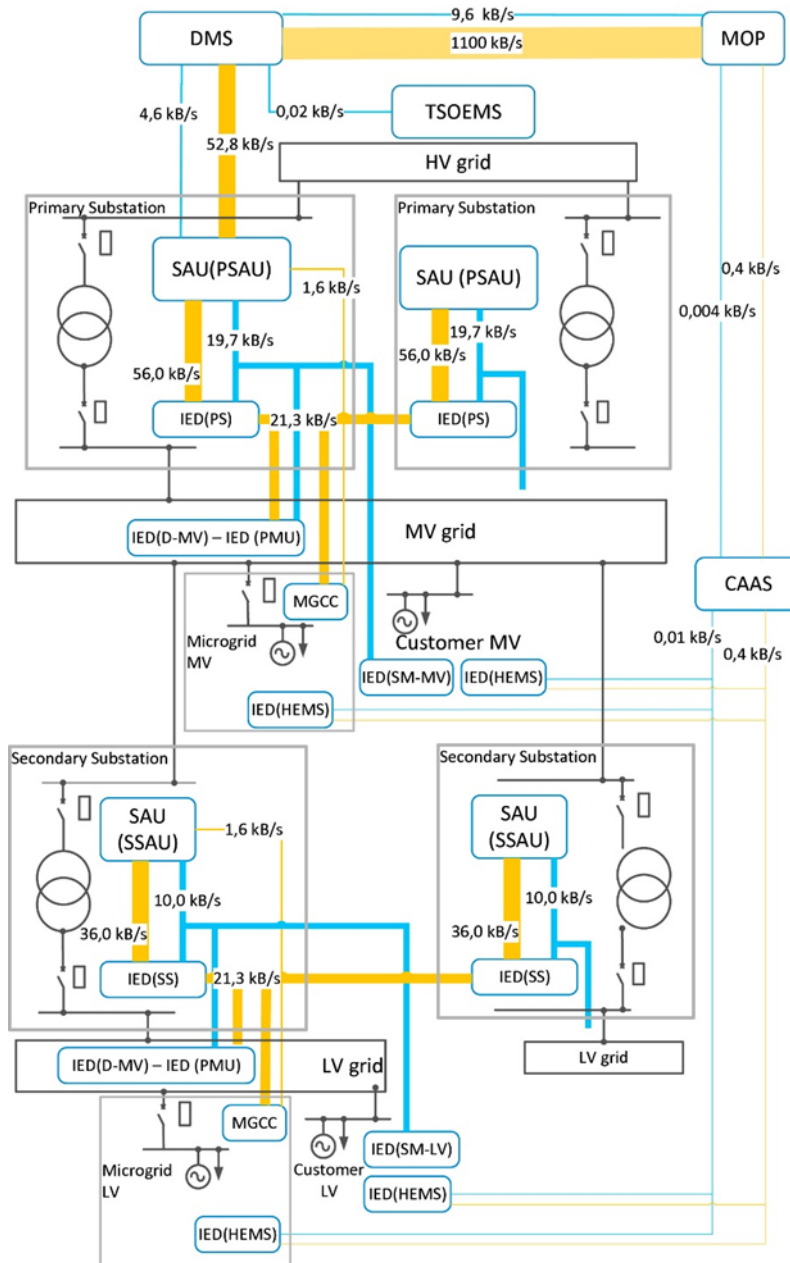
DMS
9,6 kB/s
1100 kB/s
MOP
4,6 kB/s
0,02 kB/s
TSOEMS
52,8 kB/s
HV grid
Primary Substation
SAU(PSAU)
1,6 kB/s
Primary Substation
SAU (PSAU)
0,4 kB/s
0,004 kB/s
19,7 kB/s
19,7 kB/s
56,0 kB/s
56,0 kB/s
IED(PS)
21,3 kB/s
IED(PS)
IED(D-MV) – IED (PMU)
MV grid
MGCC
CAAS
Microgrid MV
Customer MV
0,01 kB/s
0,4 kB/s
IED(SM-MV)
IED(HEMS)
IED(HEMS)
Secondary Substation
SAU (SSAU)
1,6 kB/s
Secondary Substation
SAU (SSAU)
10,0 kB/s
10,0 kB/s
36,0 kB/s
36,0 kB/s
IED(SS)
21,3 kB/s
IED(SS)
IED(D-MV) – IED (PMU)
LV grid
LV grid
MGCC
Microgrid LV
Customer LV
IED(SM-LV)
IED(HEMS)
IED(HEMS)